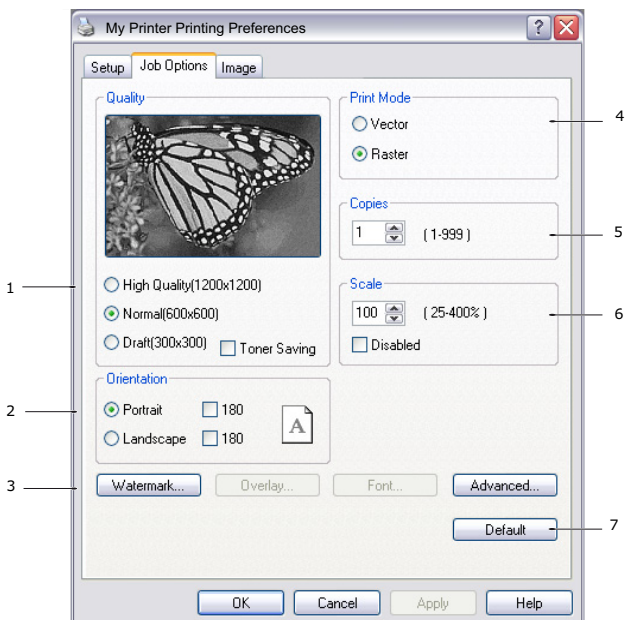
My Printer Printing Preferences

Setup | Job Options | Image

Quality

High Quality(1200x1200)

Normal(600x600)

Draft(300x300) Toner Saving

Orientation

Portrait 180

Landscape 180

A

Print Mode

Vector

Raster

Copies

1 (1-999)

Scale

100 (25-400%)

Disabled

Watermark... Overlay... Font... Advanced...

Default

OK Cancel Apply Help

1

2

3

4

5

6

7